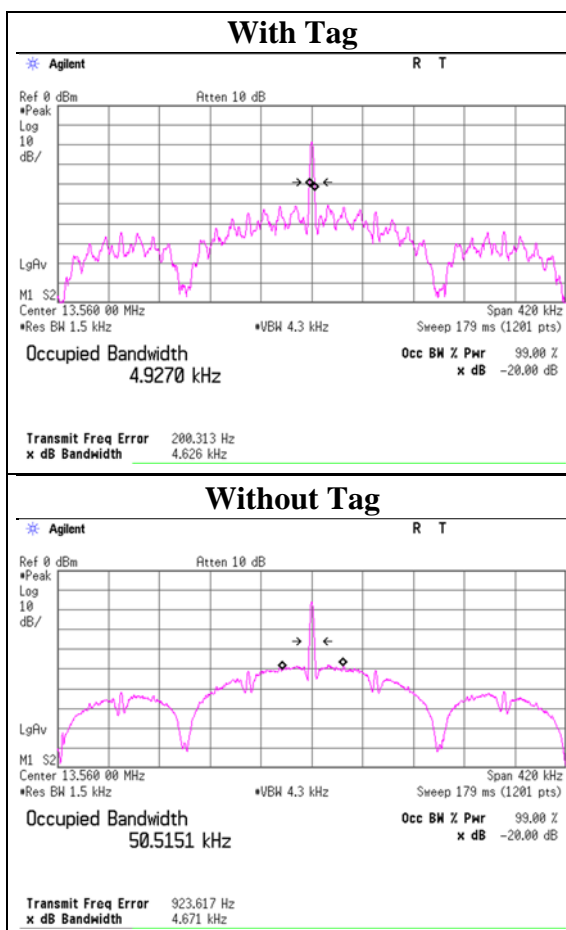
With Tag

Agilent

R T

Ref 0 dBm
#Peak
Log
10
dB/

Atten 10 dB

LgAv

M1 S2

Center 13.560 00 MHz
#Res BW 1.5 kHz

#VBW 4.3 kHz

Span 420 kHz
Sweep 179 ms (1201 pts)

Occupied Bandwidth
4.9270 kHz

Occ BW % Pwr 99.00 %
x dB -20.00 dB

Transmit Freq Error 200.313 Hz
x dB Bandwidth 4.626 kHz

Without Tag

Agilent

R T

Ref 0 dBm
#Peak
Log
10
dB/

Atten 10 dB

LgAv

M1 S2

Center 13.560 00 MHz
#Res BW 1.5 kHz

#VBW 4.3 kHz

Span 420 kHz
Sweep 179 ms (1201 pts)

Occupied Bandwidth
50.5151 kHz

Occ BW % Pwr 99.00 %
x dB -20.00 dB

Transmit Freq Error 923.617 Hz
x dB Bandwidth 4.671 kHz